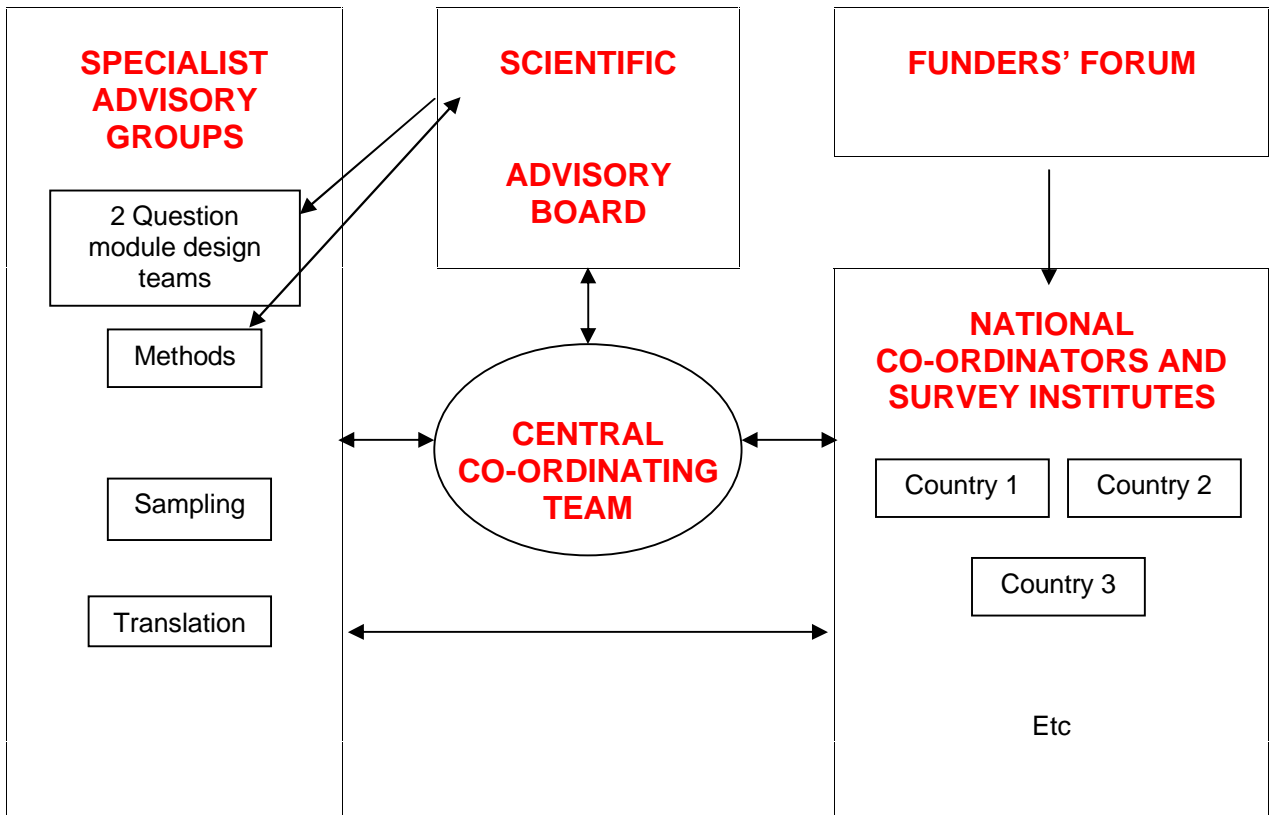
SPECIALIST ADVISORY GROUPS

2 Question module design teams

Methods

Sampling

Translation

SCIENTIFIC

ADVISORY BOARD

CENTRAL CO-ORDINATING TEAM

FUNDERS' FORUM

NATIONAL CO-ORDINATORS AND SURVEY INSTITUTES

Country 1

Country 2

Country 3

Etc